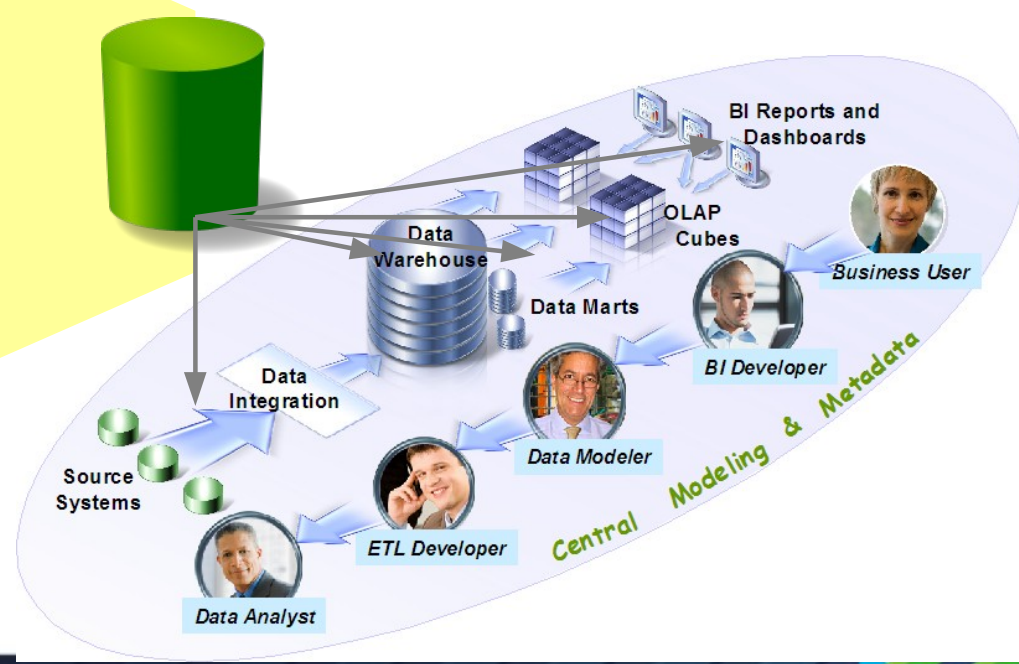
BI Reports and Dashboards

OLAP Cubes

Data Warehouse

Data Marts

Data Integration

Source Systems

Business User

BI Developer

Data Modeler

ETL Developer

Data Analyst

Central Modeling & Metadata